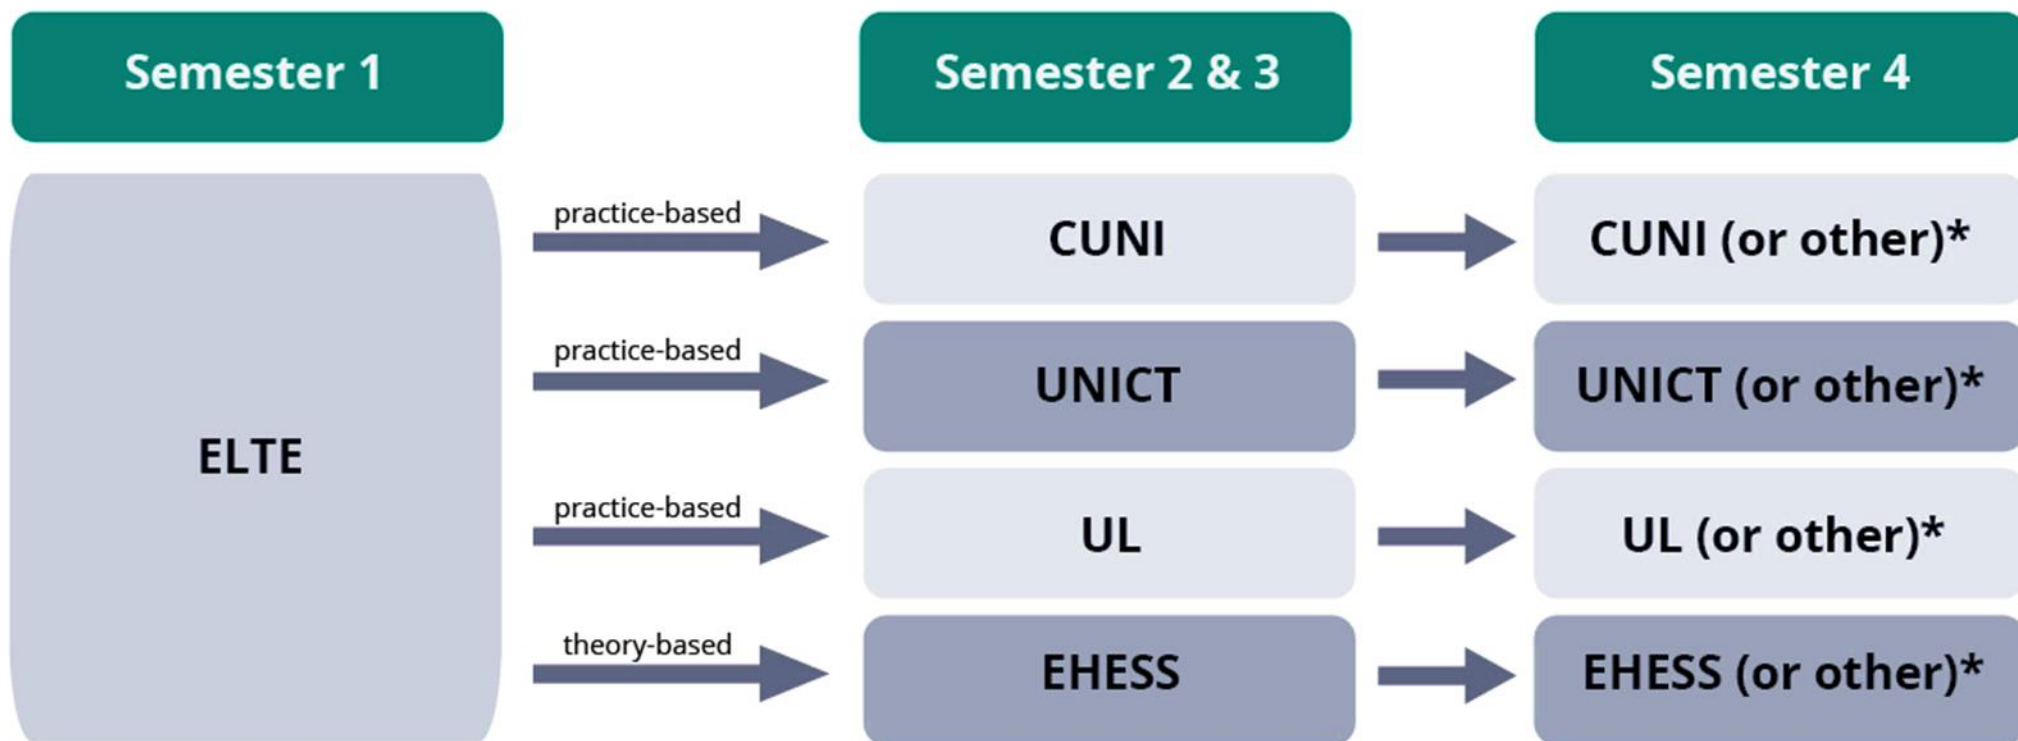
Semester 1

Semester 2 & 3

Semester 4

ELTE

practice-based

CUNI

CUNI (or other)*

practice-based

UNICT

UNICT (or other)*

practice-based

UL

UL (or other)*

theory-based

EHESS

EHESS (or other)*